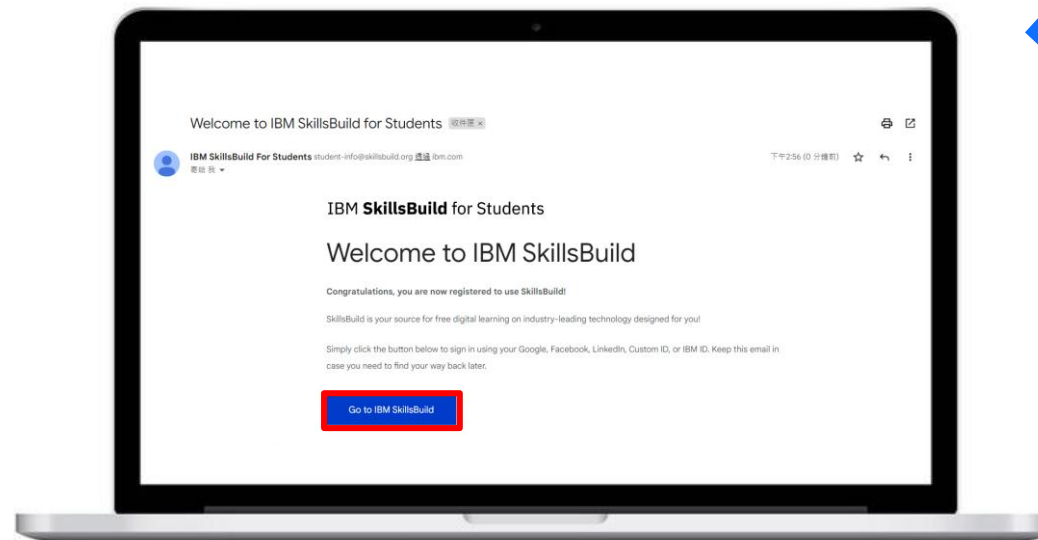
Welcome to IBM SkillsBuild for Students 收件匣 ×

IBM SkillsBuild For Students student-info@skillsbuild.org 透過 ibm.com
寄給 我

下午2:56 (0 分鐘前)

IBM **SkillsBuild** for Students

Welcome to IBM SkillsBuild

Congratulations, you are now registered to use SkillsBuild!

SkillsBuild is your source for free digital learning on industry-leading technology designed for you!

Simply click the button below to sign in using your Google, Facebook, LinkedIn, Custom ID, or IBM ID. Keep this email in case you need to find your way back later.

Go to IBM SkillsBuild